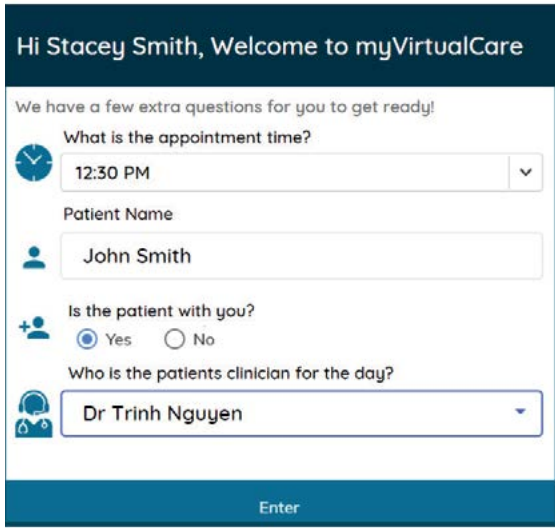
Hi Stacey Smith, Welcome to myVirtualCare

We have a few extra questions for you to get ready!

What is the appointment time?

12:30 PM

Patient Name

John Smith

Is the patient with you?

Yes No

Who is the patients clinician for the day?

Dr Trinh Nguyen

Enter